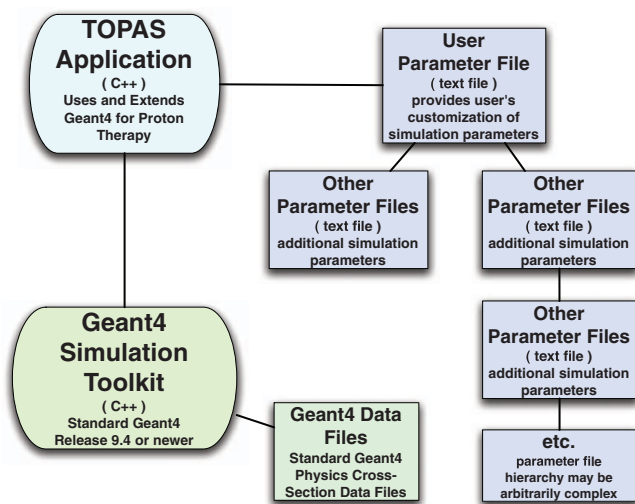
TOPAS Application
( C++ )
Uses and Extends Geant4 for Proton Therapy

User Parameter File
( text file )
provides user's customization of simulation parameters

Other Parameter Files
( text file )
additional simulation parameters

Other Parameter Files
( text file )
additional simulation parameters

Geant4 Simulation Toolkit
( C++ )
Standard Geant4 Release 9.4 or newer

Other Parameter Files
( text file )
additional simulation parameters

Geant4 Data Files
Standard Geant4 Physics Cross-Section Data Files

etc.
parameter file hierarchy may be arbitrarily complex